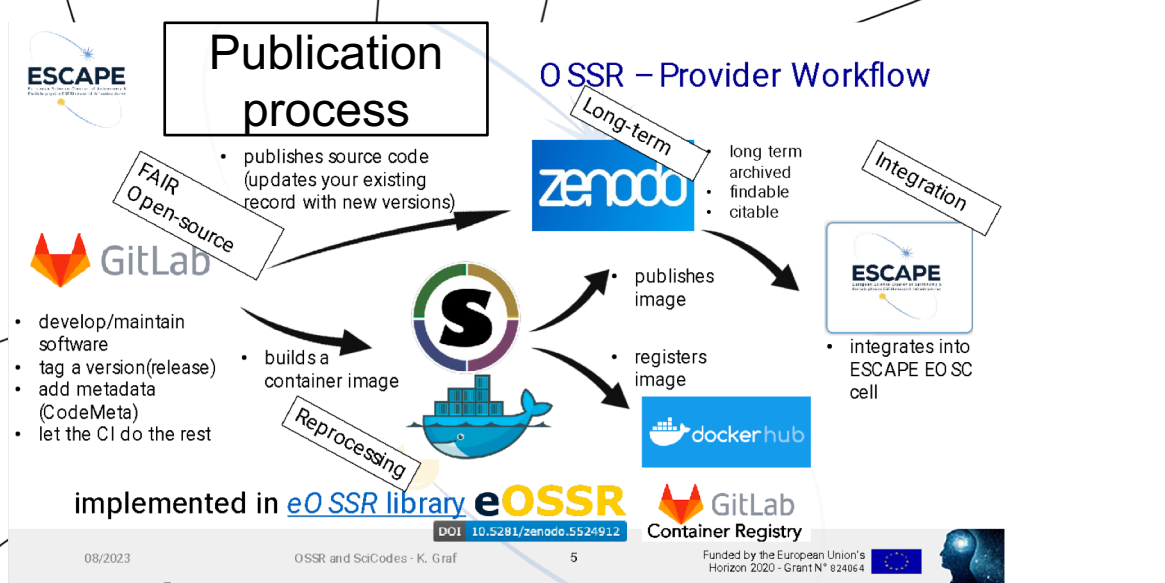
ESCAPE

Publication process

OSSR – Provider Workflow

FAIR Open-source

GitLab

• develop/maintain software
• tag a version(release)
• add metadata (CodeMeta)
• let the CI do the rest

• publishes source code (updates your existing record with new versions)

Long-term

zenodo

• long term archived
• findable
• citable

Integration

ESCAPE

• integrates into ESCAPE EOSC cell

• builds a container image

• publishes image

• registers image

docker hub

Reprocessing

implemented in eOSSR library eOSSR

DOI 10.5281/zenodo.5524912

GitLab Container Registry

08/2023

OSSR and SciCodes - K. Graf

5

Funded by the European Union's Horizon 2020 - Grant N° 824064